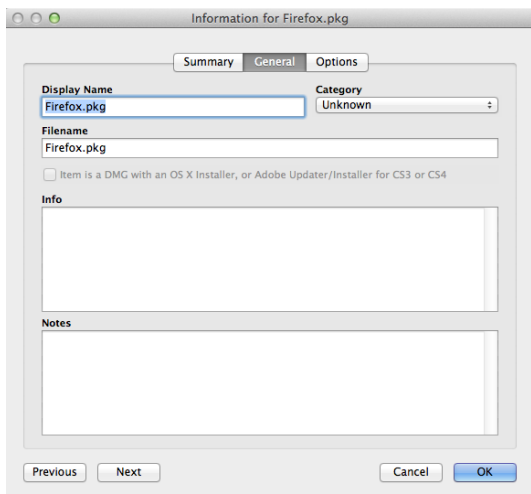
Information for Firefox.pkg

Summary General Options

Display Name
Firefox.pkg

Category
Unknown

Filename
Firefox.pkg

Item is a DMG with an OS X Installer, or Adobe Updater/Installer for CS3 or CS4

Info

Notes

Previous Next Cancel OK